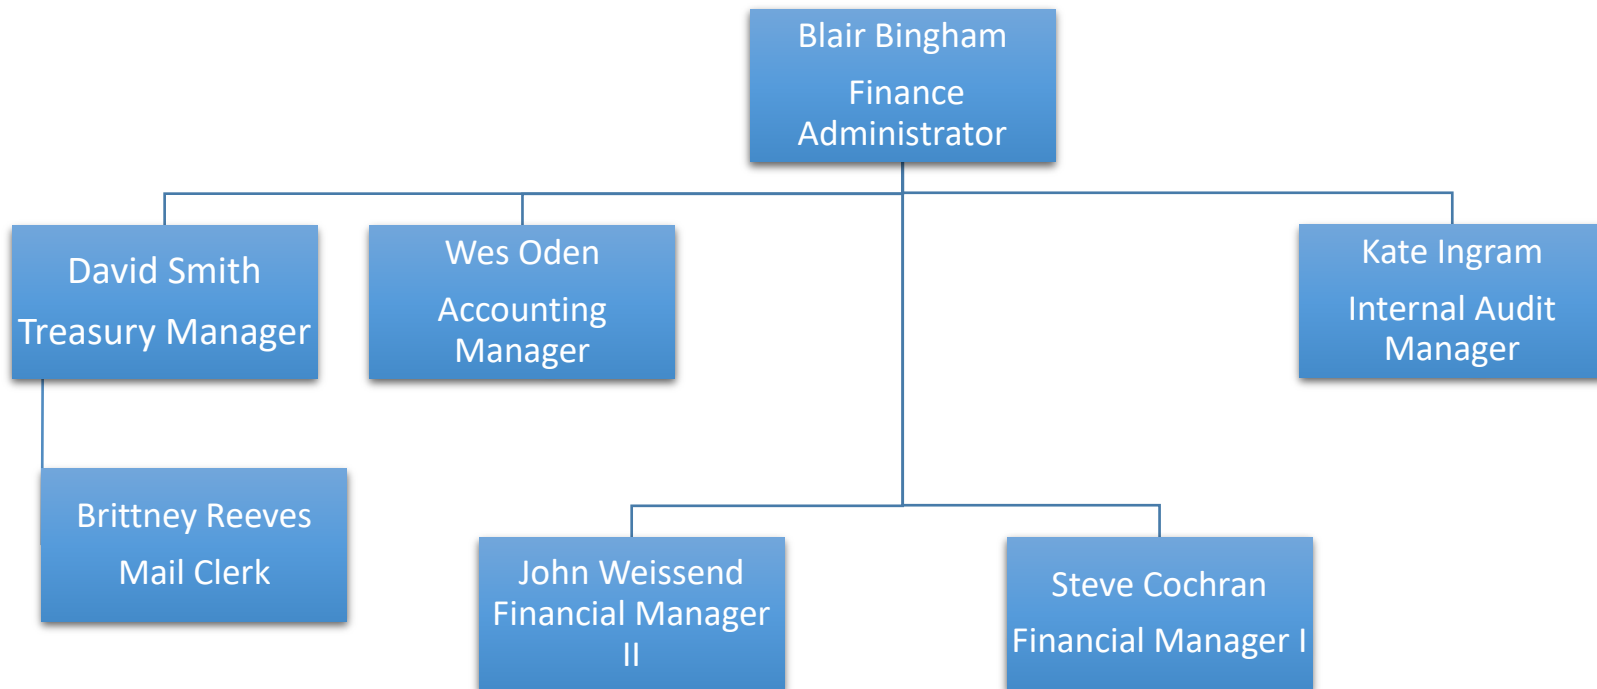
Blair Bingham

Finance Administrator

David Smith

Treasury Manager

Wes Oden

Accounting Manager

Kate Ingram

Internal Audit Manager

Brittney Reeves

Mail Clerk

John Weissend Financial Manager II

Steve Cochran

Financial Manager I